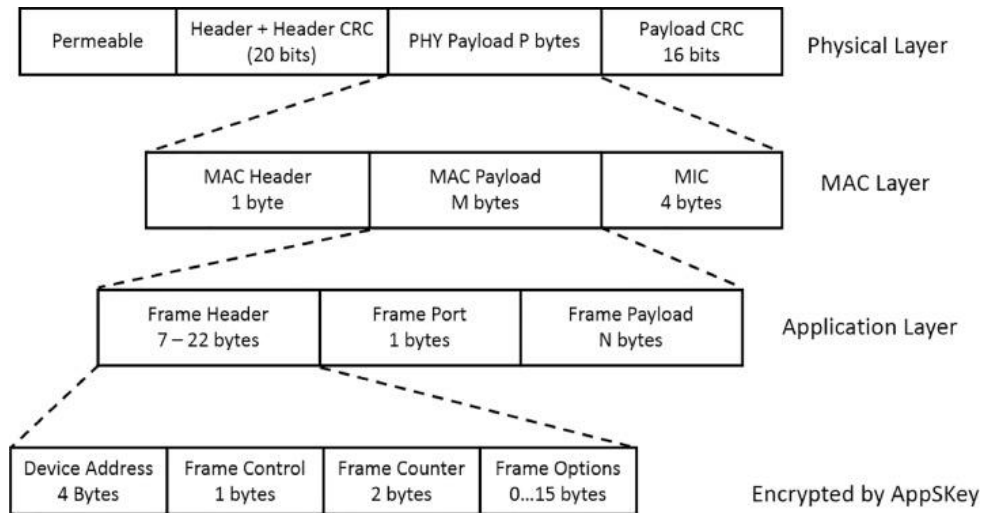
| Permeable | Header + Header CRC (20 bits) | PHY Payload P bytes | Payload CRC 16 bits |
|---|---|---|---|

Physical Layer

| MAC Header 1 byte | MAC Payload M bytes | MIC 4 bytes |
|---|---|---|

MAC Layer

| Frame Header 7 – 22 bytes | Frame Port 1 bytes | Frame Payload N bytes |
|---|---|---|

Application Layer

| Device Address 4 Bytes | Frame Control 1 bytes | Frame Counter 2 bytes | Frame Options 0...15 bytes |
|---|---|---|---|

Encrypted by AppSKey